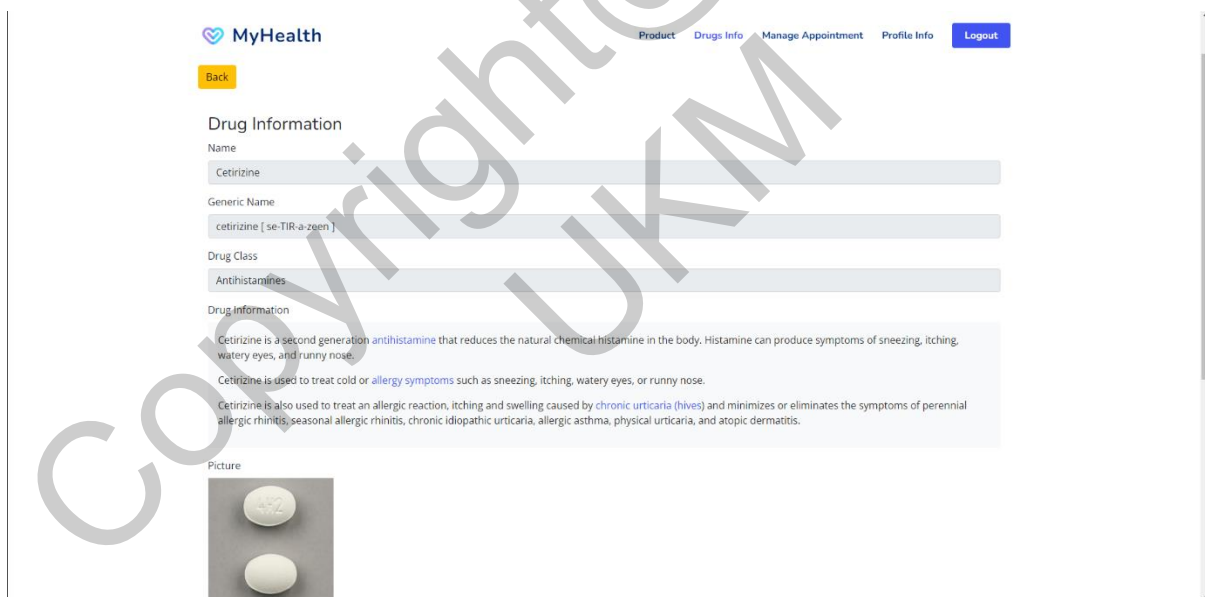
MyHealth

Product Drugs Info Manage Appointment Profile Info Logout

Back

Drug Information

Name

Cetirizine

Generic Name

cetirizine [ se-TIR-a-zeen ]

Drug Class

Antihistamines

Drug Information

Cetirizine is a second generation antihistamine that reduces the natural chemical histamine in the body. Histamine can produce symptoms of sneezing, itching, watery eyes, and runny nose.

Cetirizine is used to treat cold or allergy symptoms such as sneezing, itching, watery eyes, or runny nose.

Cetirizine is also used to treat an allergic reaction, itching and swelling caused by chronic urticaria (hives) and minimizes or eliminates the symptoms of perennial allergic rhinitis, seasonal allergic rhinitis, chronic idiopathic urticaria, allergic asthma, physical urticaria, and atopic dermatitis.

Picture

4H2

Copyright UKM